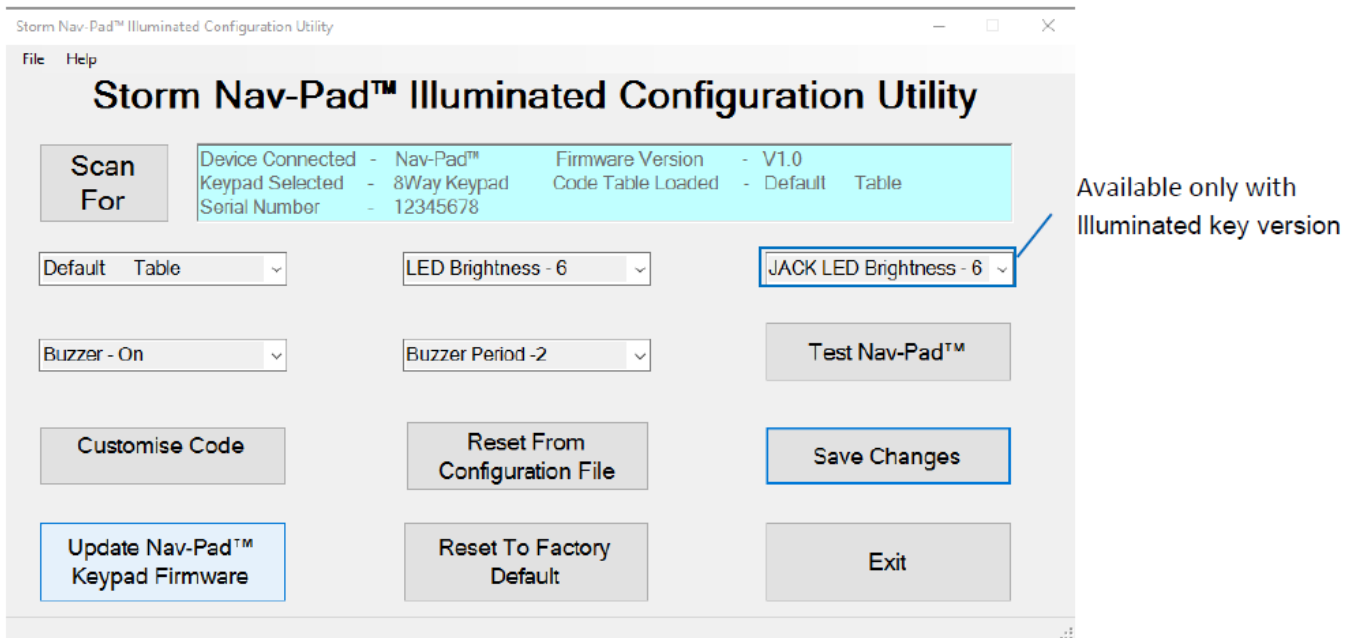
Storm Nav-Pad™ Illuminated Configuration Utility

File Help

Storm Nav-Pad™ Illuminated Configuration Utility

Scan For

Device Connected - Nav-Pad™ Firmware Version - V1.0
Keypad Selected - 8Way Keypad Code Table Loaded - Default Table
Serial Number - 12345678

Available only with Illuminated key version

Default Table

LED Brightness - 6

JACK LED Brightness - 6

Buzzer - On

Buzzer Period -2

Test Nav-Pad™

Customise Code

Reset From Configuration File

Save Changes

Update Nav-Pad™ Keypad Firmware

Reset To Factory Default

Exit